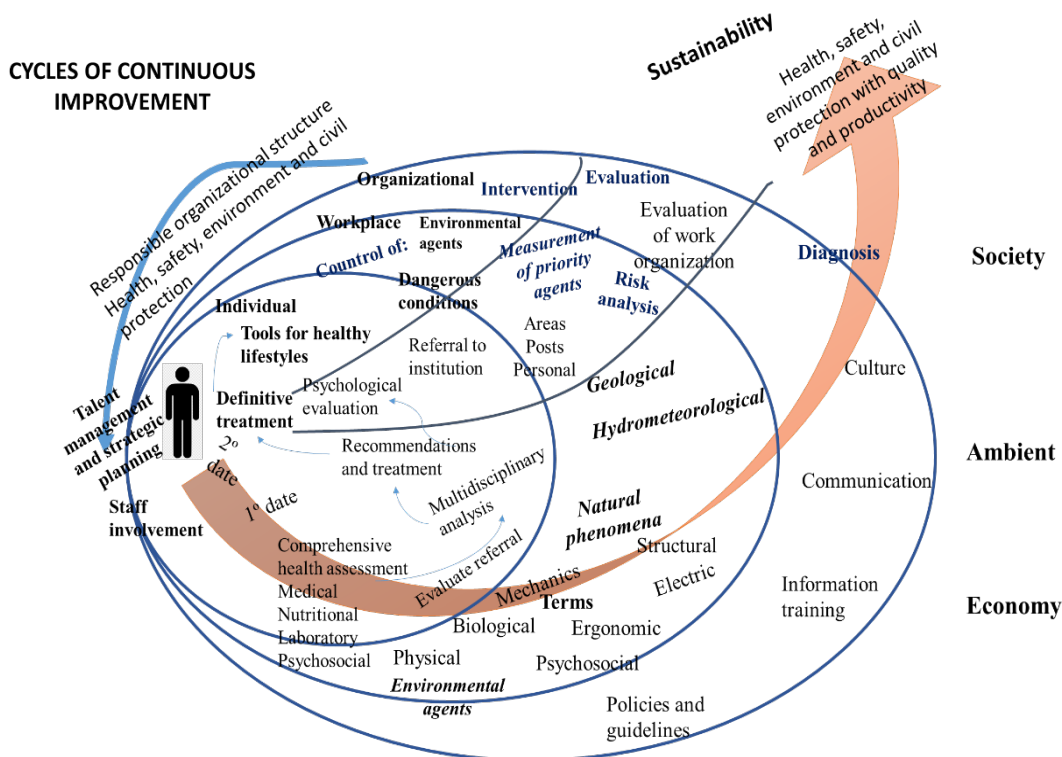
CYCLES OF CONTINUOUS IMPROVEMENT

Responsible organizational structure
Health, safety, environment and civil protection

Sustainability

Health, safety, environment and civil protection with quality and productivity

Organizational
Intervention
Evaluation
Workplace
Environmental agents
Evaluation of work organization
Control of:
Measurement of priority agents
Diagnosis
Society
Dangerous conditions
Risk analysis
Individual
Areas
Posts
Personal
Tools for healthy lifestyles
Referral to institution
Culture
Talent management and strategic planning
Definitive treatment
Psychological evaluation
Geological
Hydrometeorological
Ambient
2° date
Recommendations and treatment
1° date
Multidisciplinary analysis
Communication
Staff involvement
Natural phenomena
Comprehensive health assessment
Evaluate referral
Structural
Medical
Nutritional
Laboratory
Psychosocial
Mechanics
Terms
Electric
Information training
Economy
Biological
Ergonomic
Physical
Psychosocial
Environmental agents
Policies and guidelines